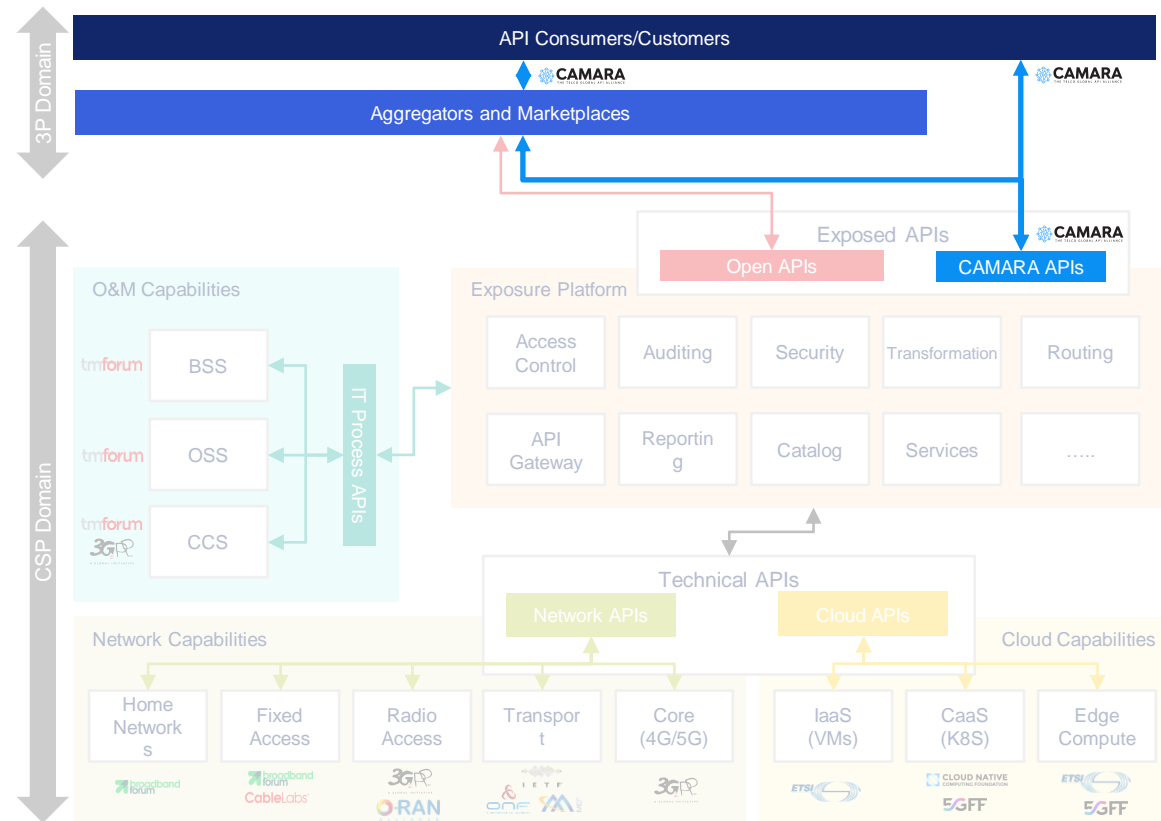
3P Domain

API Consumers/Customers

CAMARA

CAMARA

Aggregators and Marketplaces

Exposed APIs

CAMARA

Open APIs

CAMARA APIs

CSP Domain

O&M Capabilities

tmforum

BSS

tmforum

OSS

tmforum

3GPP

CCS

IT Process APIs

Exposure Platform

Access Control

Auditing

Security

Transformation

Routing

API Gateway

Reporting

Catalog

Services

.....

Technical APIs

Network APIs

Cloud APIs

Network Capabilities

Cloud Capabilities

Home Networks

Fixed Access

Radio Access

Transport

Core (4G/5G)

IaaS (VMs)

CaaS (K8S)

Edge Compute

broadband forum

broadband forum

CableLabs

3GPP

O-RAN

IETF

ONF

3GPP

ETSI

CLOUD NATIVE COMPUTING FOUNDATION

5GFF

ETSI

5GFF